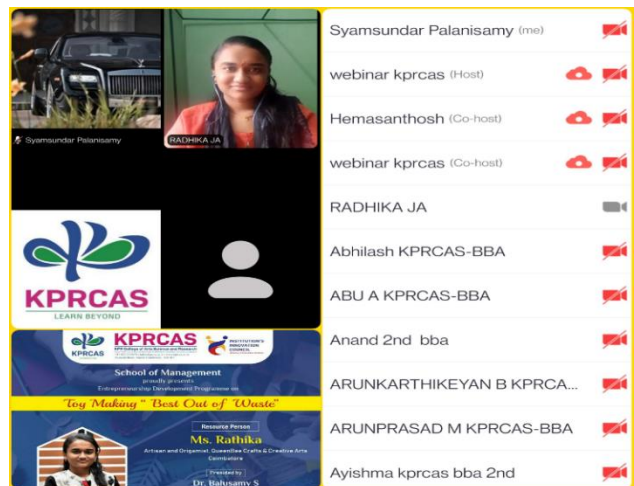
Syamsundar Palanisamy

RADHIKA JA

KPRCAS
LEARN BEYOND

KPRCAS
KPRCAS
INSTITUTION'S INNOVATION COUNCIL
School of Management
proudly presents
Entrepreneurship Development Programme on
"Toy Making" "Best Out of Waste"
Resource Person
Ms. Rathika
Artisan and Origamist, Queenbee Crafts & Creative Arts
Coimbatore
Presided by
Dr. Bahusamy S

Syamsundar Palanisamy (me)
webinar kprcas (Host)
Hemasanthosh (Co-host)
webinar kprcas (Co-host)
RADHIKA JA
Abhilash KPRCAS-BBA
ABU A KPRCAS-BBA
Anand 2nd bba
ARUNKARTHIKEYAN B KPRCA...
ARUNPRASAD M KPRCAS-BBA
Ayishma kprcas bba 2nd